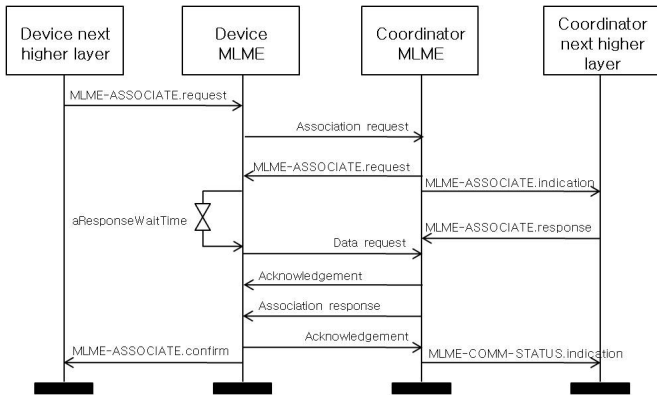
Device next higher layer

Device MLME

Coordinator MLME

Coordinator next higher layer

MLME-ASSOCIATE.request

Association request

MLME-ASSOCIATE.request

MLME-ASSOCIATE.indication

aResponseWaitTime

MLME-ASSOCIATE.response

Data request

Acknowledgement

Association response

Acknowledgement

MLME-ASSOCIATE.confirm

MLME-COMM-STATUS.indication